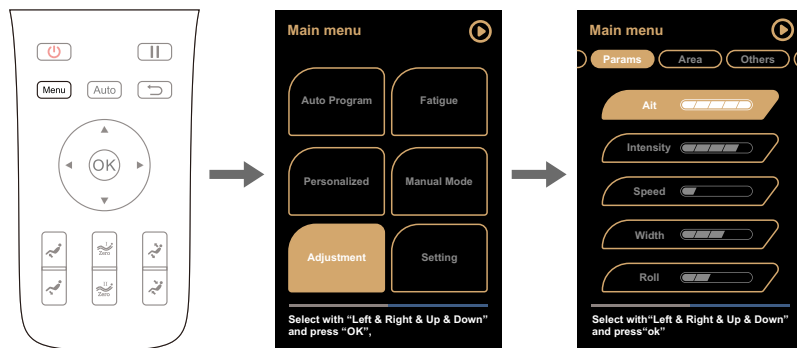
Menu
Auto
OK
Zero
Zero

Main menu
Auto Program
Fatigue
Personalized
Manual Mode
Adjustment
Setting
Select with “Left & Right & Up & Down” and press “OK”,

Main menu
Params
Area
Others
Ait
Intensity
Speed
Width
Roll
Select with“Left & Right & Up & Down” and press“ok”